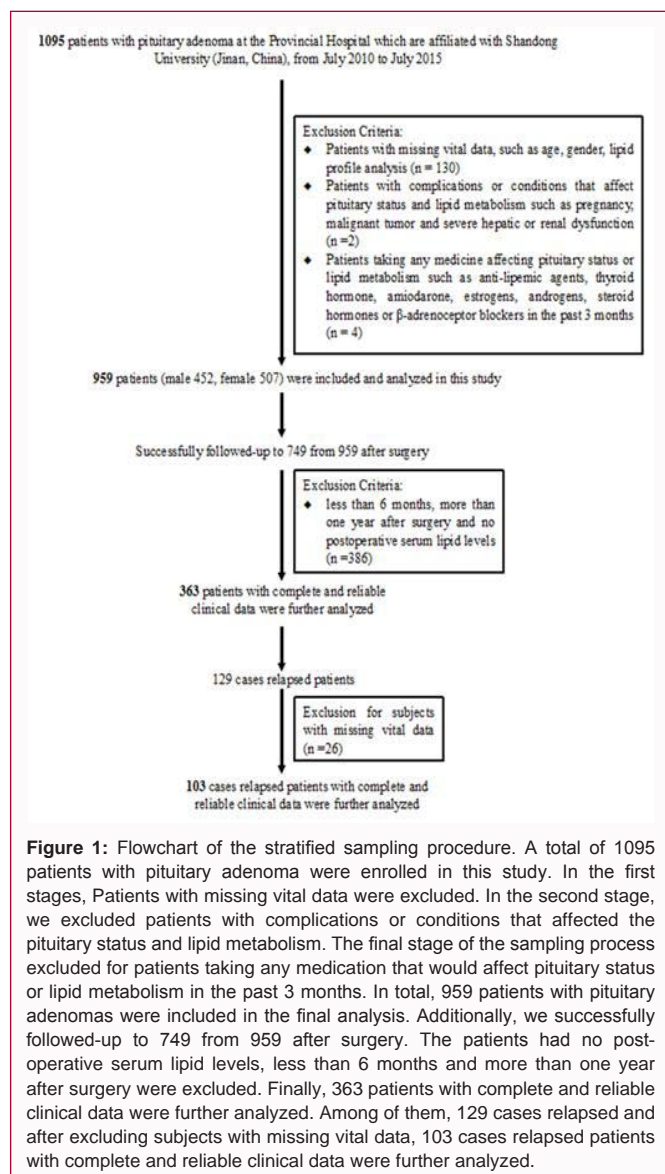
1095 patients with pituitary adenoma at the Provincial Hospital which are affiliated with Shandong University (Jinan, China), from July 2010 to July 2015

Exclusion Criteria:
◆ Patients with missing vital data, such as age, gender, lipid profile analysis (n = 130)
◆ Patients with complications or conditions that affect pituitary status and lipid metabolism such as pregnancy, malignant tumor and severe hepatic or renal dysfunction (n = 2)
◆ Patients taking any medicine affecting pituitary status or lipid metabolism such as anti-lipemic agents, thyroid hormone, amiodarone, estrogens, androgens, steroid hormones or β-adrenoceptor blockers in the past 3 months (n = 4)

959 patients (male 452, female 507) were included and analyzed in this study

Successfully followed-up to 749 from 959 after surgery

Exclusion Criteria:
◆ less than 6 months, more than one year after surgery and no postoperative serum lipid levels (n =386)

363 patients with complete and reliable clinical data were further analyzed

129 cases relapsed patients

Exclusion for subjects with missing vital data (n =26)

103 cases relapsed patients with complete and reliable clinical data were further analyzed

**Figure 1:** Flowchart of the stratified sampling procedure. A total of 1095 patients with pituitary adenoma were enrolled in this study. In the first stages, Patients with missing vital data were excluded. In the second stage, we excluded patients with complications or conditions that affected the pituitary status and lipid metabolism. The final stage of the sampling process excluded for patients taking any medication that would affect pituitary status or lipid metabolism in the past 3 months. In total, 959 patients with pituitary adenomas were included in the final analysis. Additionally, we successfully followed-up to 749 from 959 after surgery. The patients had no postoperative serum lipid levels, less than 6 months and more than one year after surgery were excluded. Finally, 363 patients with complete and reliable clinical data were further analyzed. Among of them, 129 cases relapsed and after excluding subjects with missing vital data, 103 cases relapsed patients with complete and reliable clinical data were further analyzed.